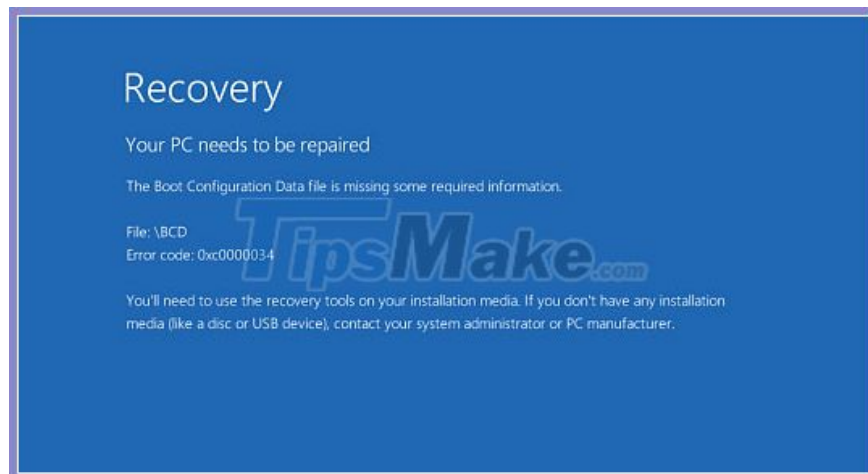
Recovery

Your PC needs to be repaired

The Boot Configuration Data file is missing some required information.

File: \BCD
Error code: 0xc0000034

TipsMake.com

You'll need to use the recovery tools on your installation media. If you don't have any installation media (like a disc or USB device), contact your system administrator or PC manufacturer.